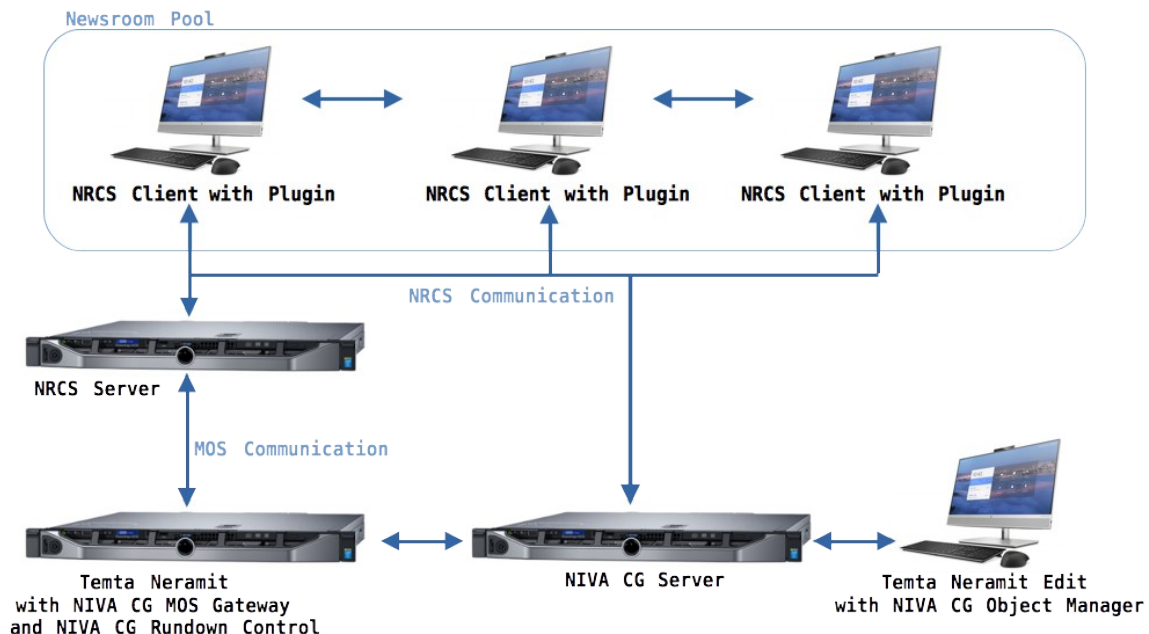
Newsroom Pool

NRCS Client with Plugin

NRCS Client with Plugin

NRCS Client with Plugin

NRCS Communication

NRCS Server

MOS Communication

Temta Neramit
with NIVA CG MOS Gateway
and NIVA CG Rundown Control

NIVA CG Server

Temta Neramit Edit
with NIVA CG Object Manager